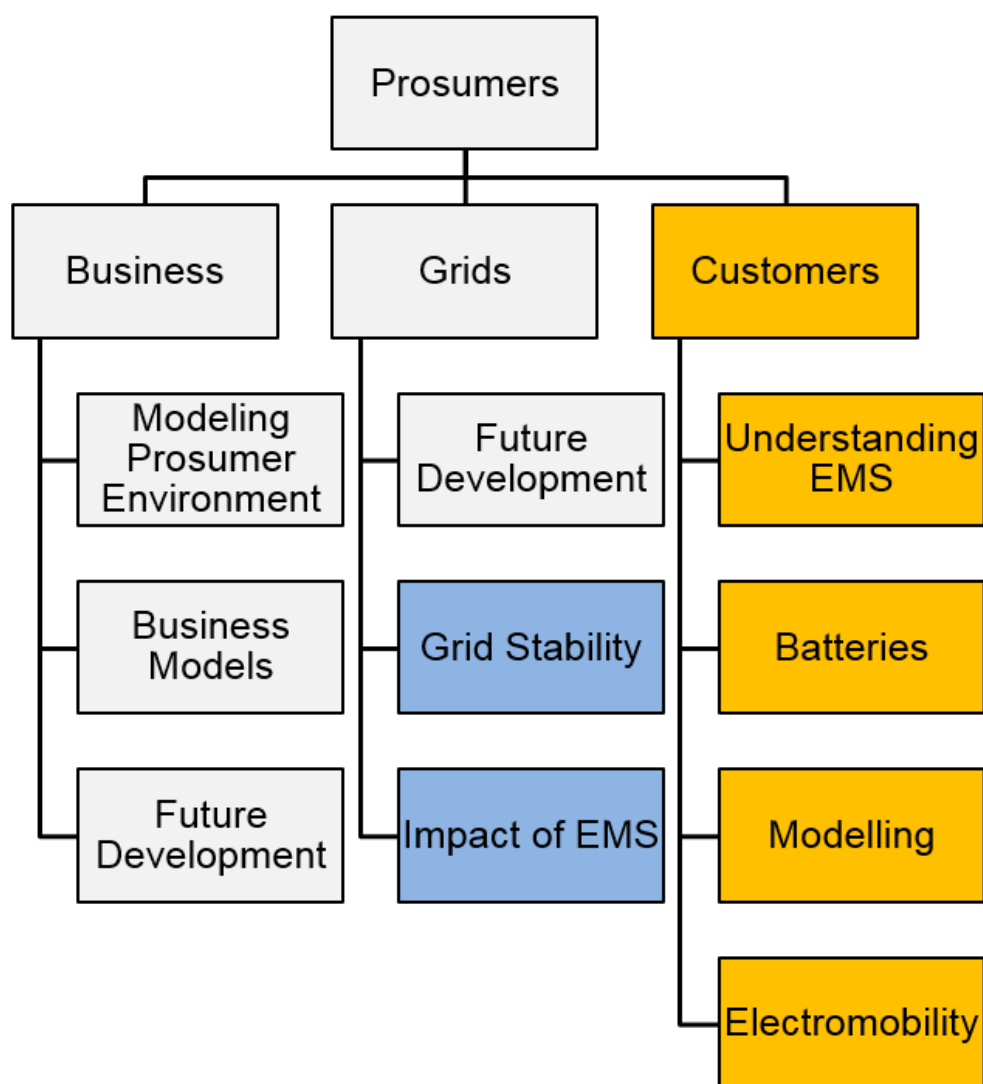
Prosumers

Business

Modeling Prosumer Environment

Business Models

Future Development

Grids

Future Development

Grid Stability

Impact of EMS

Customers

Understanding EMS

Batteries

Modelling

Electromobility